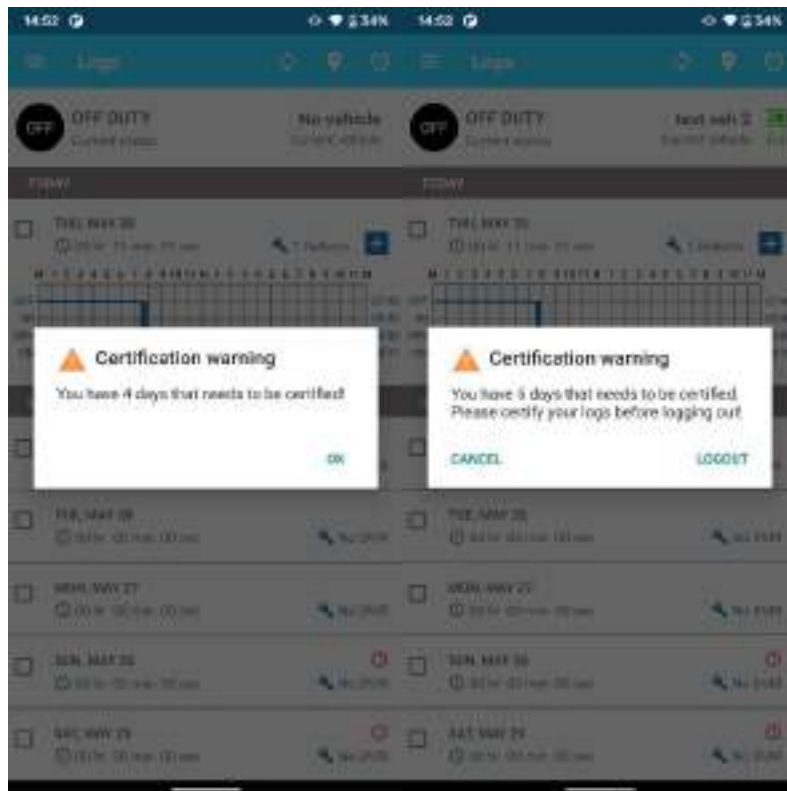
14:52 34%

Logs

OFF OFF DUTY
Current status

No vehicle
Current vehicle

TODAY

THU, MAY 30
00 hr 11 min 11 sec

Certification warning

You have 4 days that needs to be certified!

OK

TUE, MAY 28
00 hr 00 min 00 sec

No DVIR

MON, MAY 27
00 hr 00 min 00 sec

No DVIR

SUN, MAY 26
00 hr 00 min 00 sec

No DVIR

SAT, MAY 25
00 hr 00 min 00 sec

No DVIR

14:52 34%

Logs

OFF OFF DUTY
Current status

test veh 2
Current vehicle

TODAY

THU, MAY 30
00 hr 11 min 11 sec

Certification warning

You have 5 days that needs to be certified. Please certify your logs before logging out!

CANCEL

LOGOUT

TUE, MAY 28
00 hr 00 min 00 sec

No DVIR

MON, MAY 27
00 hr 00 min 00 sec

No DVIR

SUN, MAY 26
00 hr 00 min 00 sec

No DVIR

SAT, MAY 25
00 hr 00 min 00 sec

No DVIR